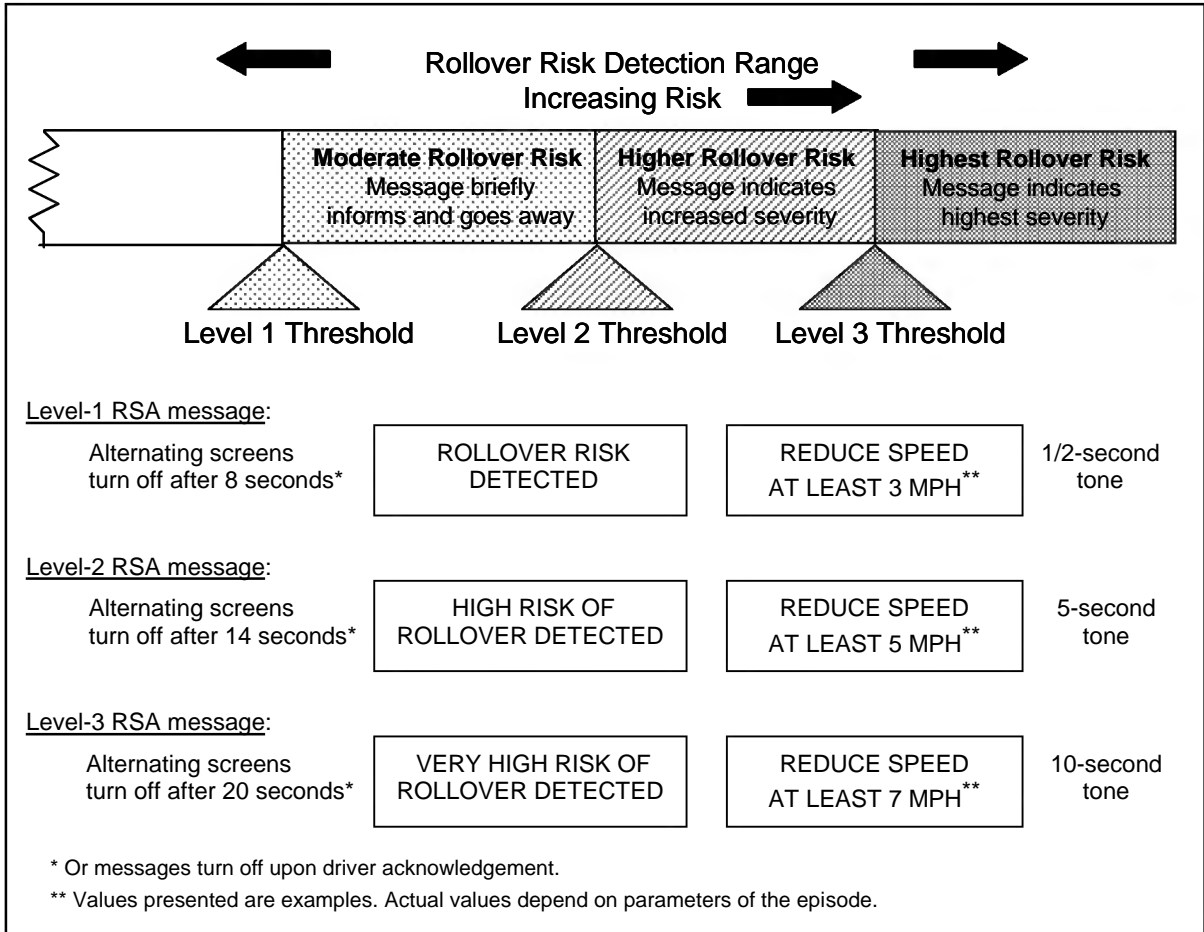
Rollover Risk Detection Range

Increasing Risk

**Moderate Rollover Risk**
Message briefly informs and goes away

**Higher Rollover Risk**
Message indicates increased severity

**Highest Rollover Risk**
Message indicates highest severity

Level 1 Threshold

Level 2 Threshold

Level 3 Threshold

Level-1 RSA message:

Alternating screens turn off after 8 seconds*

ROLLOVER RISK DETECTED

REDUCE SPEED AT LEAST 3 MPH**

1/2-second tone

Level-2 RSA message:

Alternating screens turn off after 14 seconds*

HIGH RISK OF ROLLOVER DETECTED

REDUCE SPEED AT LEAST 5 MPH**

5-second tone

Level-3 RSA message:

Alternating screens turn off after 20 seconds*

VERY HIGH RISK OF ROLLOVER DETECTED

REDUCE SPEED AT LEAST 7 MPH**

10-second tone

* Or messages turn off upon driver acknowledgement.

** Values presented are examples. Actual values depend on parameters of the episode.